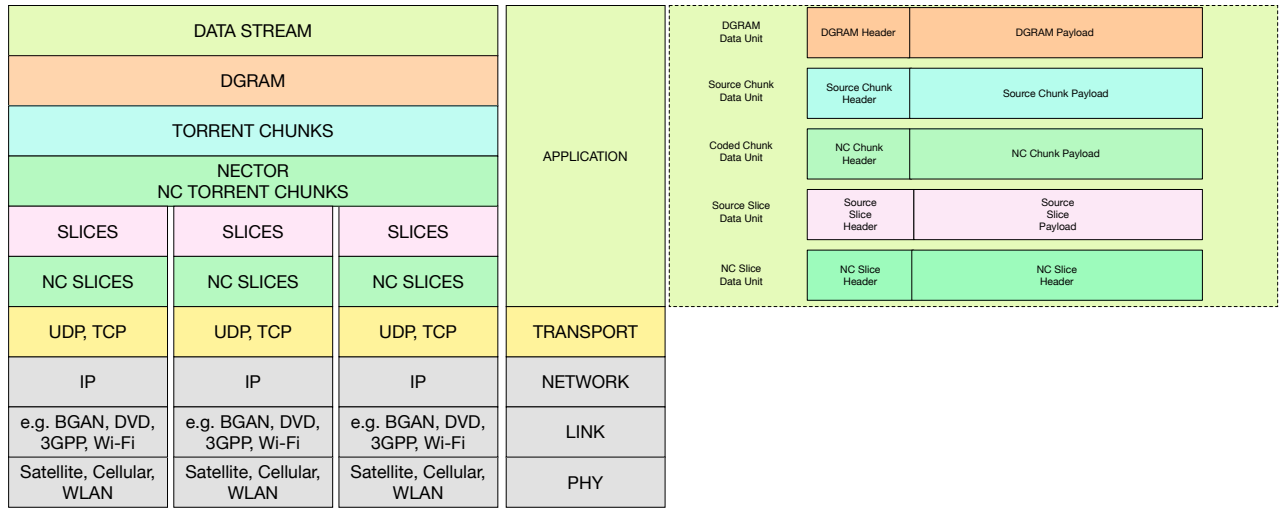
DATA STREAM

DGRAM

TORRENT CHUNKS

NECTOR
NC TORRENT CHUNKS

SLICES

SLICES

SLICES

NC SLICES

NC SLICES

NC SLICES

UDP, TCP

UDP, TCP

UDP, TCP

IP

IP

IP

e.g. BGAN, DVD, 3GPP, Wi-Fi

e.g. BGAN, DVD, 3GPP, Wi-Fi

e.g. BGAN, DVD, 3GPP, Wi-Fi

Satellite, Cellular, WLAN

Satellite, Cellular, WLAN

Satellite, Cellular, WLAN

APPLICATION

TRANSPORT

NETWORK

LINK

PHY

DGRAM
Data Unit

DGRAM Header

DGRAM Payload

Source Chunk
Data Unit

Source Chunk
Header

Source Chunk Payload

Coded Chunk
Data Unit

NC Chunk
Header

NC Chunk Payload

Source Slice
Data Unit

Source
Slice
Header

Source
Slice
Payload

NC Slice
Data Unit

NC Slice
Header

NC Slice
Header